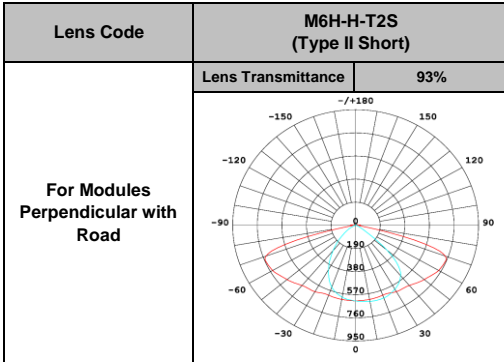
| Lens Code | M6H-H-T2S (Type II Short) | |
|---|---|---|
| For Modules Perpendicular with Road | Lens Transmittance | 93% |
| | -/+180<br>-150<br>150<br>-120<br>120<br>-90<br>0<br>90<br>190<br>380<br>-60<br>570<br>60<br>760<br>-30<br>950<br>30<br>0 | |